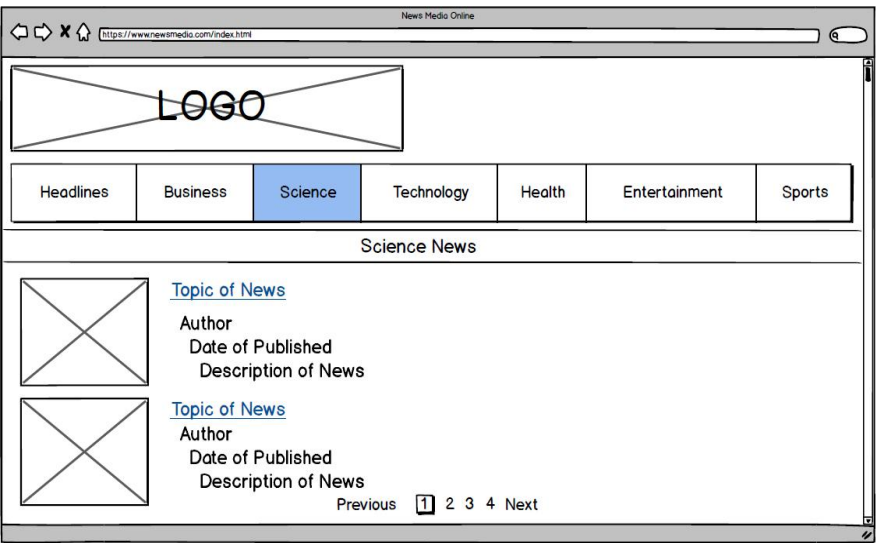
News Media Online

https://www.newsmedia.com/index.html

LOGO

| Headlines | Business | Science | Technology | Health | Entertainment | Sports |
|---|---|---|---|---|---|---|

Science News

Topic of News
Author
Date of Published
Description of News

Topic of News
Author
Date of Published
Description of News

Previous 1 2 3 4 Next